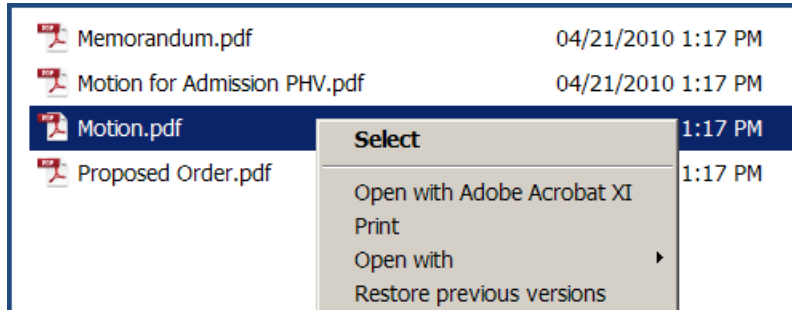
Memorandum.pdf 04/21/2010 1:17 PM
Motion for Admission PHV.pdf 04/21/2010 1:17 PM
Motion.pdf 1:17 PM
Proposed Order.pdf 1:17 PM

Select
Open with Adobe Acrobat XI
Print
Open with
Restore previous versions